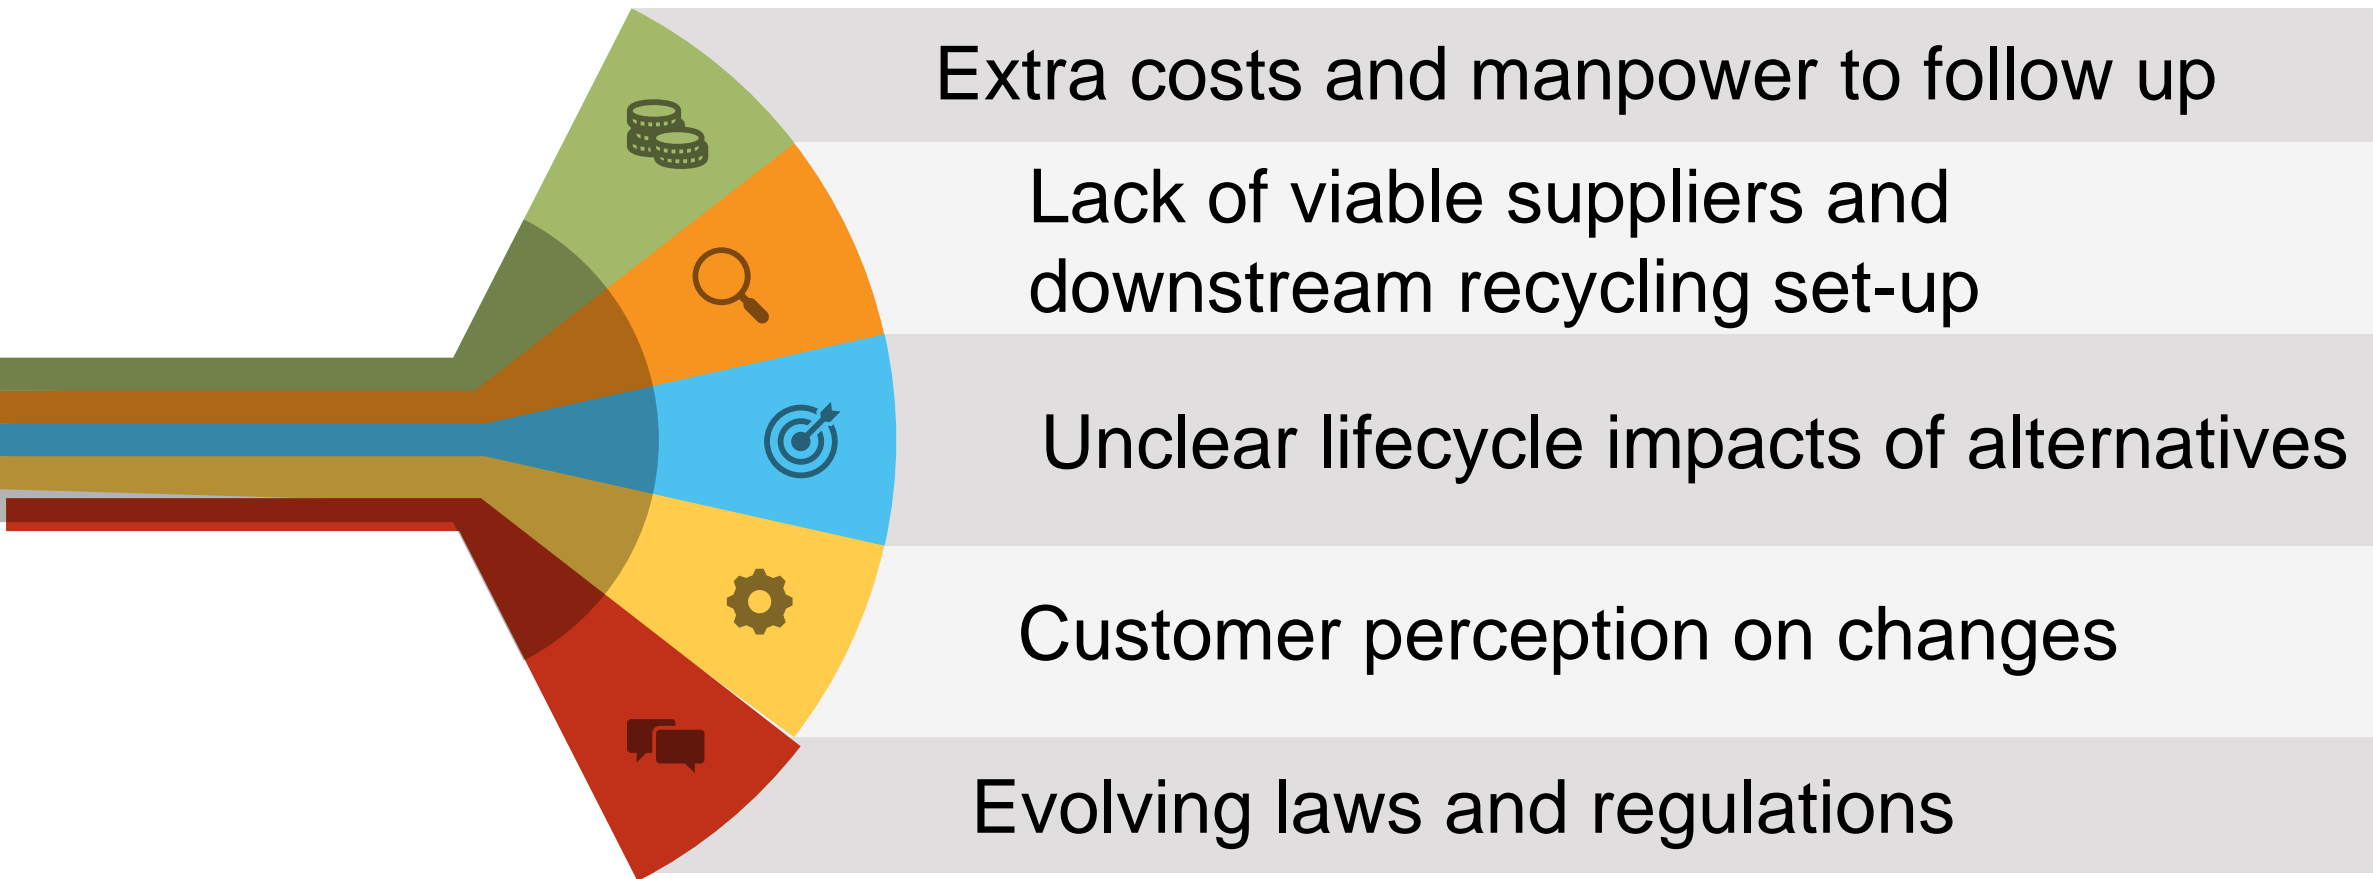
Extra costs and manpower to follow up

Lack of viable suppliers and downstream recycling set-up

Unclear lifecycle impacts of alternatives

Customer perception on changes

Evolving laws and regulations